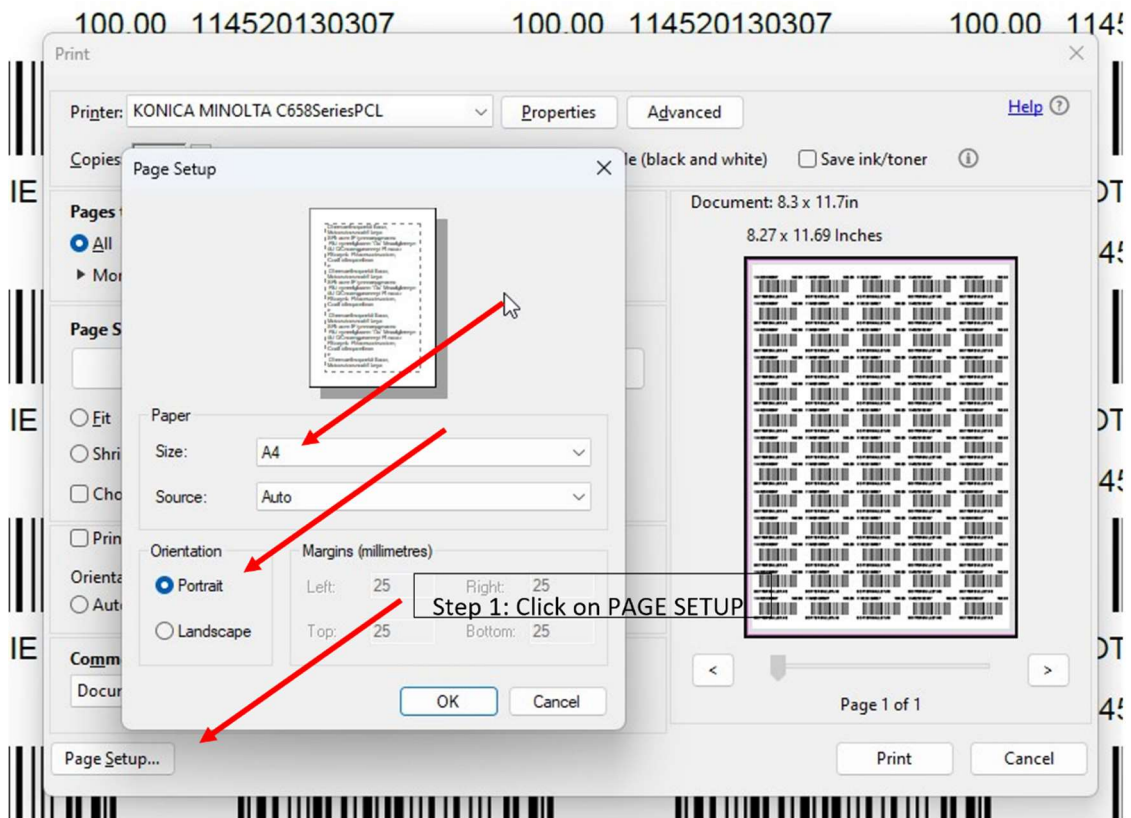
100.00 114520130307 100.00 114520130307 100.00 114

Print

Printer: KONICA MINOLTA C658SeriesPCL Properties Advanced Help

Copies

le (black and white) Save ink/toner

Pages

All

More

Page S

Fit

Shri

Cho

Prin

Orienta

Auto

Comm

Docu

Page Setup...

Page Setup

Paper

Size: A4

Source: Auto

Orientation

Portrait

Landscape

Margins (millimetres)

Left: 25 Right: 25

Top: 25 Bottom: 25

OK Cancel

Step 1: Click on PAGE SETUP

Document: 8.3 x 11.7in

8.27 x 11.69 Inches

<

>

Page 1 of 1

Print Cancel

IE IE IE

DT DT DT

45 45 45